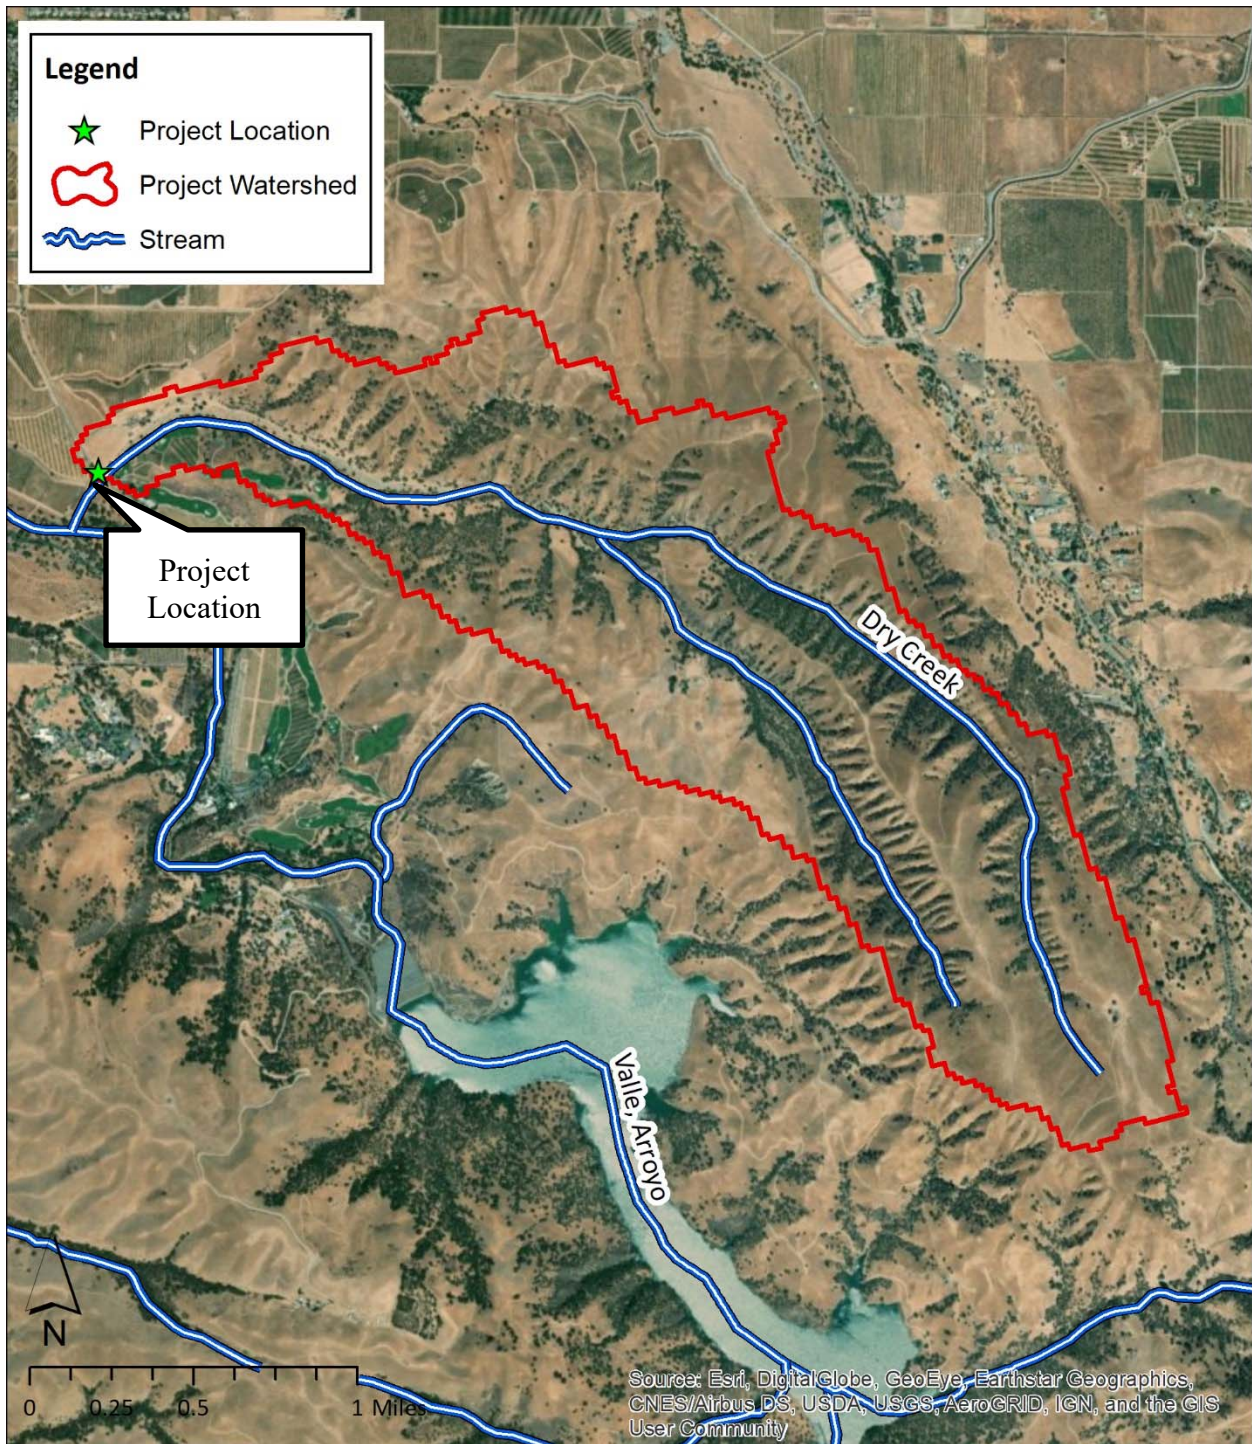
Legend

Project Location

Project Watershed

Stream

Project Location

Dry Creek

Valle Arroyo

N

0 0.25 0.5 1 Miles

Source: Esri, DigitalGlobe, GeoEye, Earthstar Geographics, CNES/Airbus DS, USDA, USGS, AeroGRID, IGN, and the GIS User Community